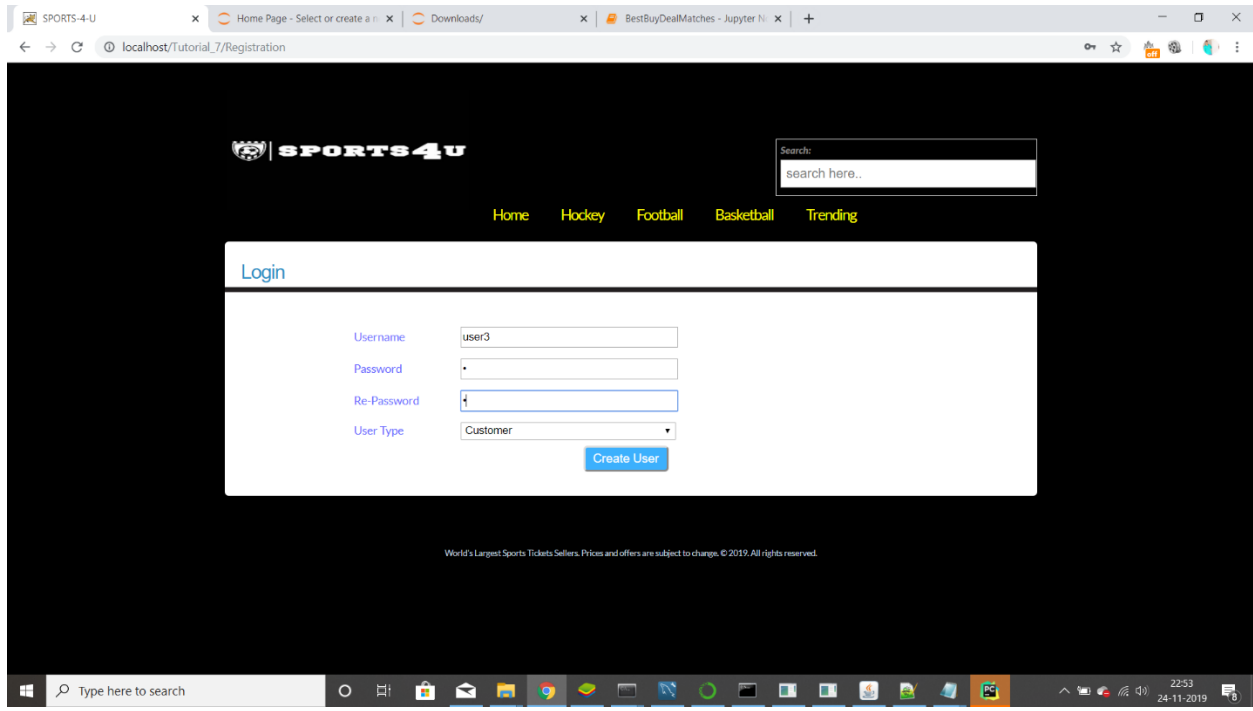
SPORTS-4-U ×
Home Page - Select or create a n ×
Downloads/ ×
BestBuyDealMatches - Jupyter N ×
+

localhost/Tutorial_7/Registration

SPORTS4U

Search:
search here..

Home Hockey Football Basketball Trending

Login

Username user3
Password •
Re-Password •
User Type Customer
Create User

World's Largest Sports Tickets Sellers. Prices and offers are subject to change. © 2019. All rights reserved.

Type here to search
22:53
24-11-2019
8